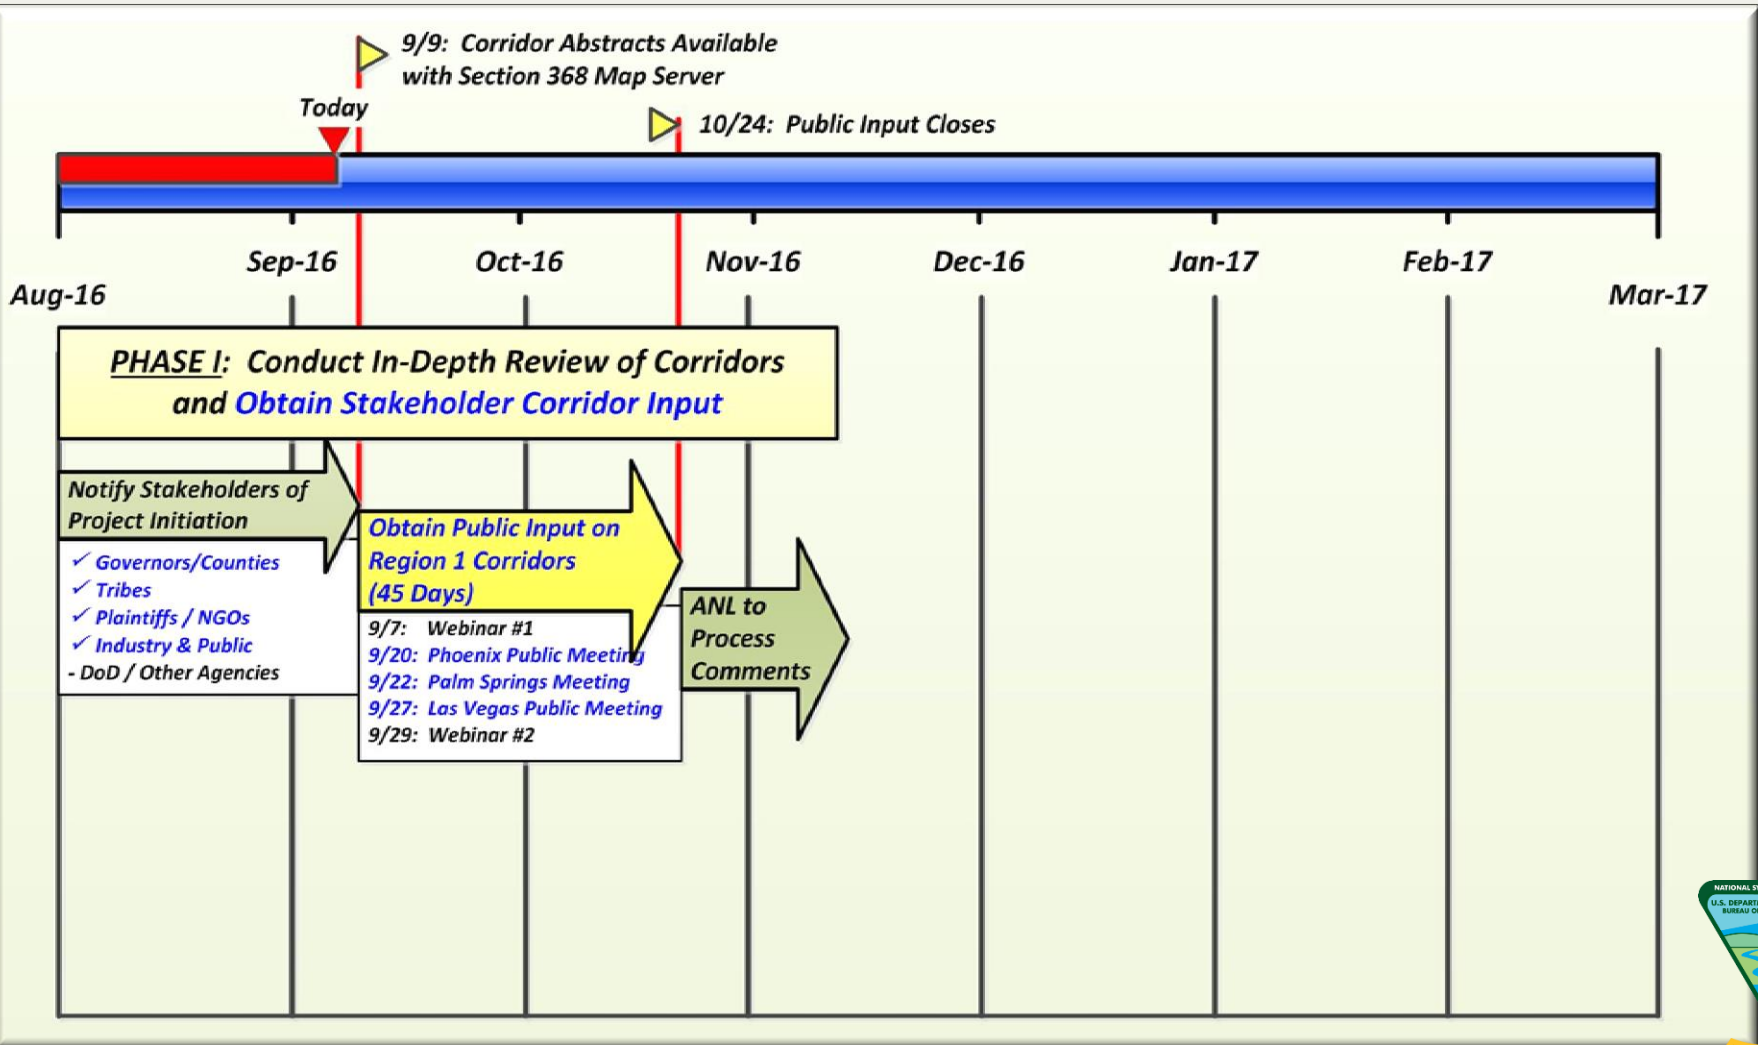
9/9: Corridor Abstracts Available with Section 368 Map Server

Today

10/24: Public Input Closes

Aug-16

Sep-16

Oct-16

Nov-16

Dec-16

Jan-17

Feb-17

Mar-17

PHASE I: Conduct In-Depth Review of Corridors and Obtain Stakeholder Corridor Input

Notify Stakeholders of Project Initiation

✓ Governors/Counties
✓ Tribes
✓ Plaintiffs / NGOs
✓ Industry & Public
- DoD / Other Agencies

Obtain Public Input on Region 1 Corridors (45 Days)

9/7: Webinar #1
9/20: Phoenix Public Meeting
9/22: Palm Springs Meeting
9/27: Las Vegas Public Meeting
9/29: Webinar #2

ANL to Process Comments

NATIONAL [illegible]
U.S. DEPART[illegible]
BUREAU O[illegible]